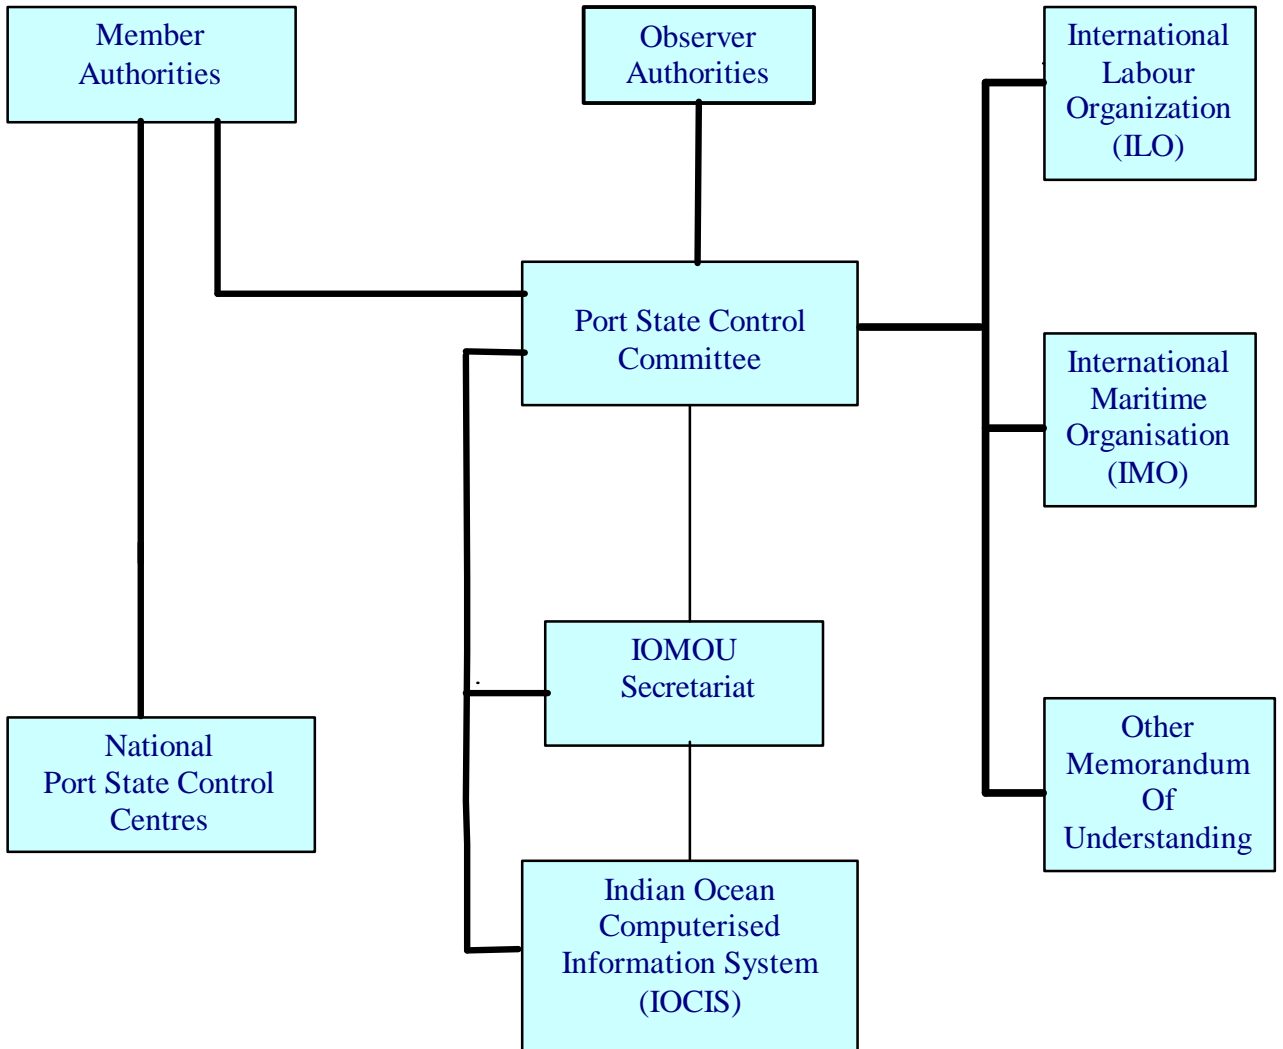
Member Authorities

Observer Authorities

International Labour Organization (ILO)

Port State Control Committee

International Maritime Organisation (IMO)

IOMOU Secretariat

National Port State Control Centres

Other Memorandum Of Understanding

Indian Ocean Computerised Information System (IOCIS)